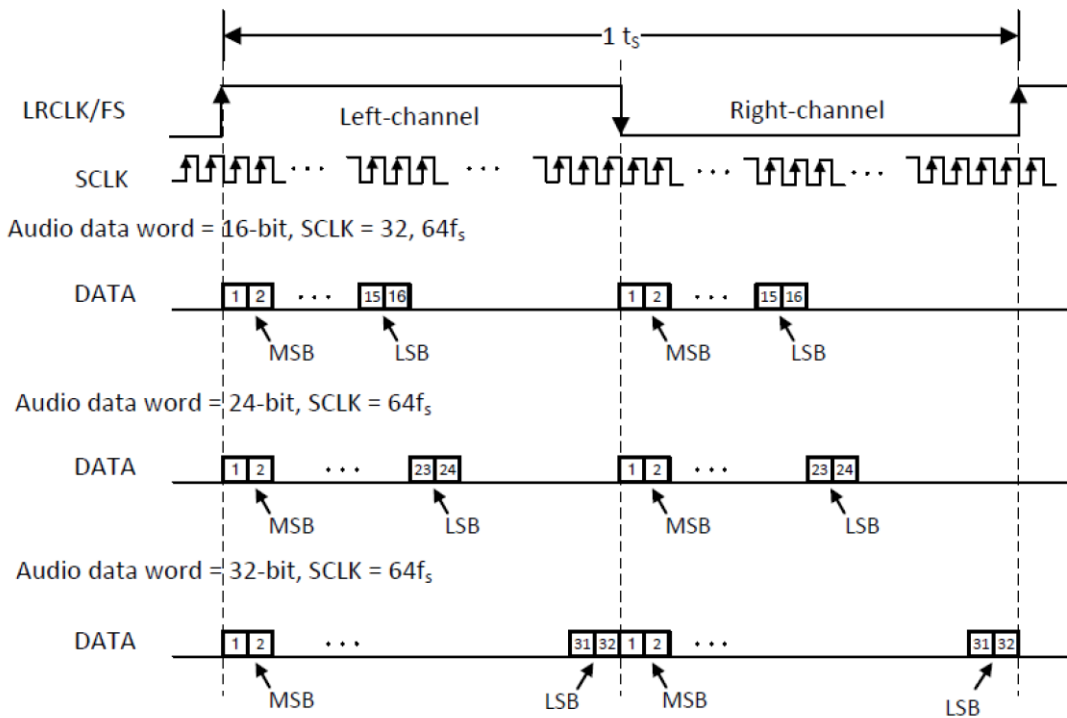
1 $t_S$

LRCLK/FS

Left-channel

Right-channel

SCLK

· · ·

· · ·

· · ·

· · ·

Audio data word = 16-bit, SCLK = 32, 64$f_S$

DATA

1 2

· · ·

15 16

1 2

· · ·

15 16

MSB

LSB

MSB

LSB

Audio data word = 24-bit, SCLK = 64$f_S$

DATA

1 2

· · ·

23 24

1 2

· · ·

23 24

MSB

LSB

MSB

LSB

Audio data word = 32-bit, SCLK = 64$f_S$

DATA

1 2

· · ·

31 32

1 2

· · ·

31 32

MSB

LSB

MSB

LSB